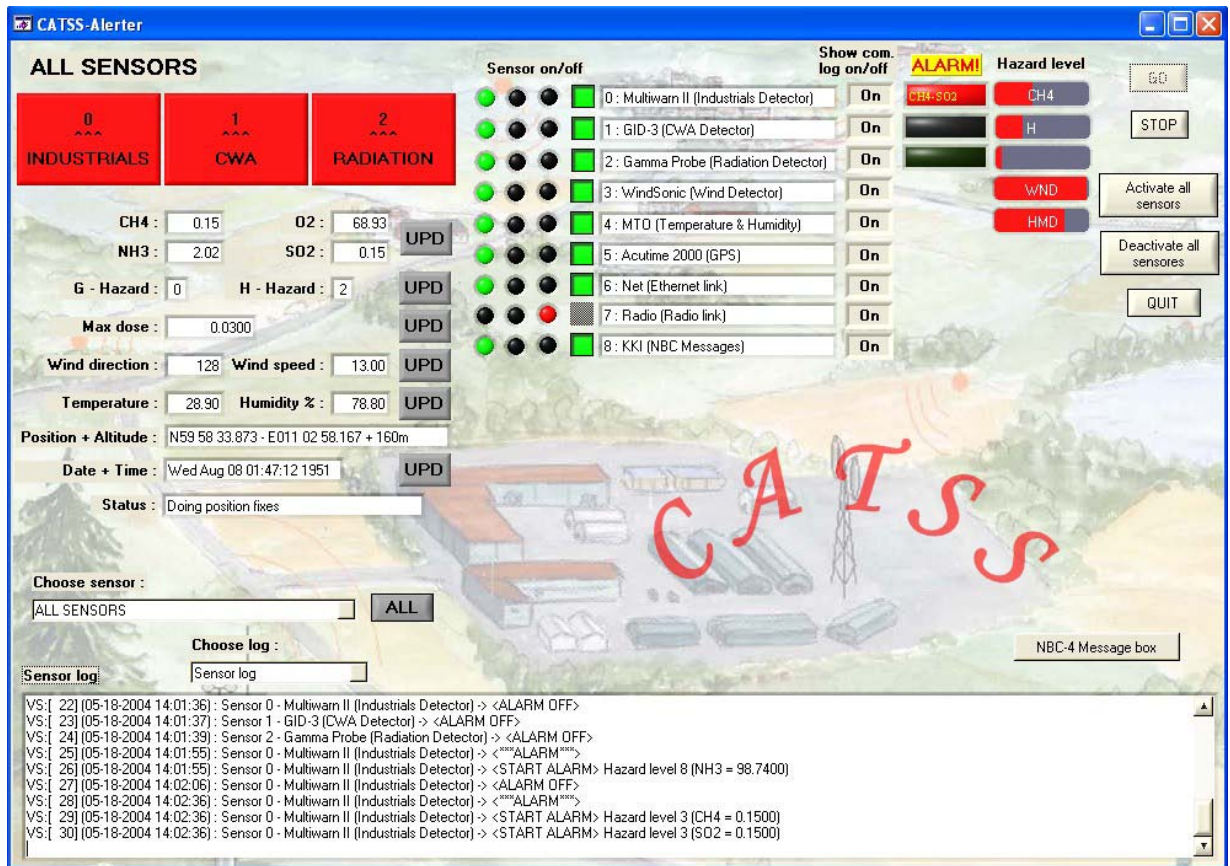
CATSS-Alerter

ALL SENSORS

0
^^^
INDUSTRIALS

1
^^^
CWA

2
^^^
RADIATION

CH4 : 0.15
O2 : 68.93
NH3 : 2.02
SO2 : 0.15
UPD

G - Hazard : 0
H - Hazard : 2
UPD

Max dose : 0.0300
UPD

Wind direction : 128
Wind speed : 13.00
UPD

Temperature : 28.90
Humidity % : 78.80
UPD

Position + Altitude : N59 58 33.873 - E011 02 58.167 + 160m

Date + Time : Wed Aug 08 01:47:12 1951
UPD

Status : Doing position fixes

Sensor on/off

Show com. log on/off

ALARM!

Hazard level

0 : Multiwarn II (Industrials Detector) On
1 : GID-3 (CWA Detector) On
2 : Gamma Probe (Radiation Detector) On
3 : WindSonic (Wind Detector) On
4 : MTO (Temperature & Humidity) On
5 : Acutime 2000 (GPS) On
6 : Net (Ethernet link) On
7 : Radio (Radio link) On
8 : KKI (NBC Messages) On

CH4-SO2

CH4
H
WND
HMD

GO
STOP
Activate all sensors
Deactivate all sensores
QUIT

CATSS

Choose sensor :
ALL SENSORS
ALL

Choose log :
Sensor log
Sensor log

NBC-4 Message box

VS:[ 22] (05-18-2004 14:01:36) : Sensor 0 - Multiwarn II (Industrials Detector) -> <ALARM OFF>
VS:[ 23] (05-18-2004 14:01:37) : Sensor 1 - GID-3 (CWA Detector) -> <ALARM OFF>
VS:[ 24] (05-18-2004 14:01:39) : Sensor 2 - Gamma Probe (Radiation Detector) -> <ALARM OFF>
VS:[ 25] (05-18-2004 14:01:55) : Sensor 0 - Multiwarn II (Industrials Detector) -> <***ALARM***>
VS:[ 26] (05-18-2004 14:01:55) : Sensor 0 - Multiwarn II (Industrials Detector) -> <START ALARM> Hazard level 8 (NH3 = 98.7400)
VS:[ 27] (05-18-2004 14:02:06) : Sensor 0 - Multiwarn II (Industrials Detector) -> <ALARM OFF>
VS:[ 28] (05-18-2004 14:02:36) : Sensor 0 - Multiwarn II (Industrials Detector) -> <***ALARM***>
VS:[ 29] (05-18-2004 14:02:36) : Sensor 0 - Multiwarn II (Industrials Detector) -> <START ALARM> Hazard level 3 (CH4 = 0.1500)
VS:[ 30] (05-18-2004 14:02:36) : Sensor 0 - Multiwarn II (Industrials Detector) -> <START ALARM> Hazard level 3 (SO2 = 0.1500)